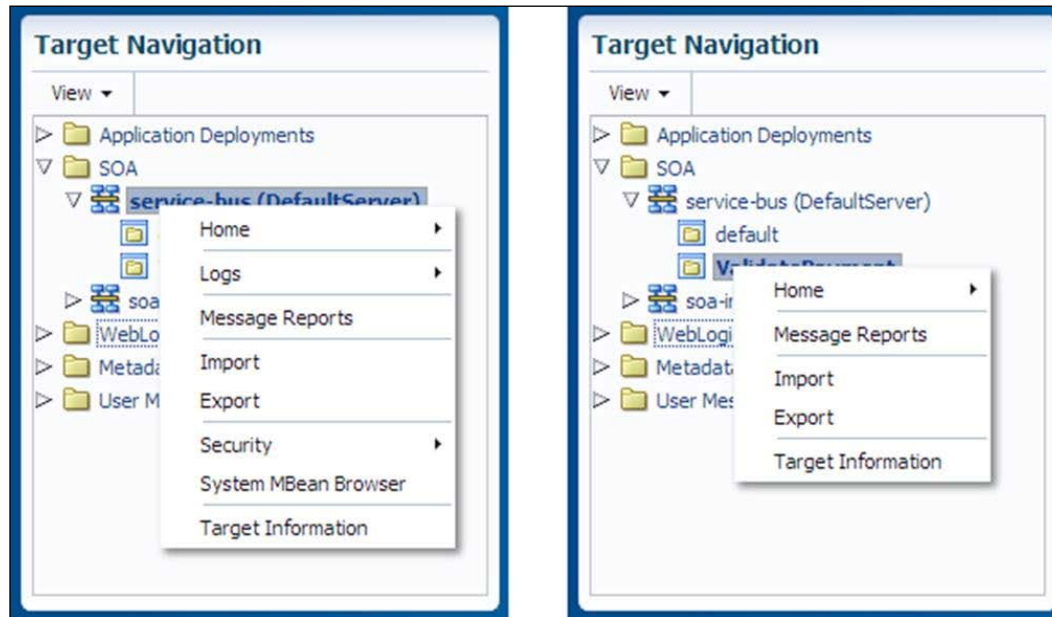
Target Navigation

View ▾

Application Deployments
SOA
service-bus (DefaultServer)
soa
WebLo
Metada
User M

Home
Logs
Message Reports
Import
Export
Security
System MBean Browser
Target Information

Target Navigation

View ▾

Application Deployments
SOA
service-bus (DefaultServer)
default
V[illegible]
soa-i
WebLogi
Metadat
User Mes

Home
Message Reports
Import
Export
Target Information